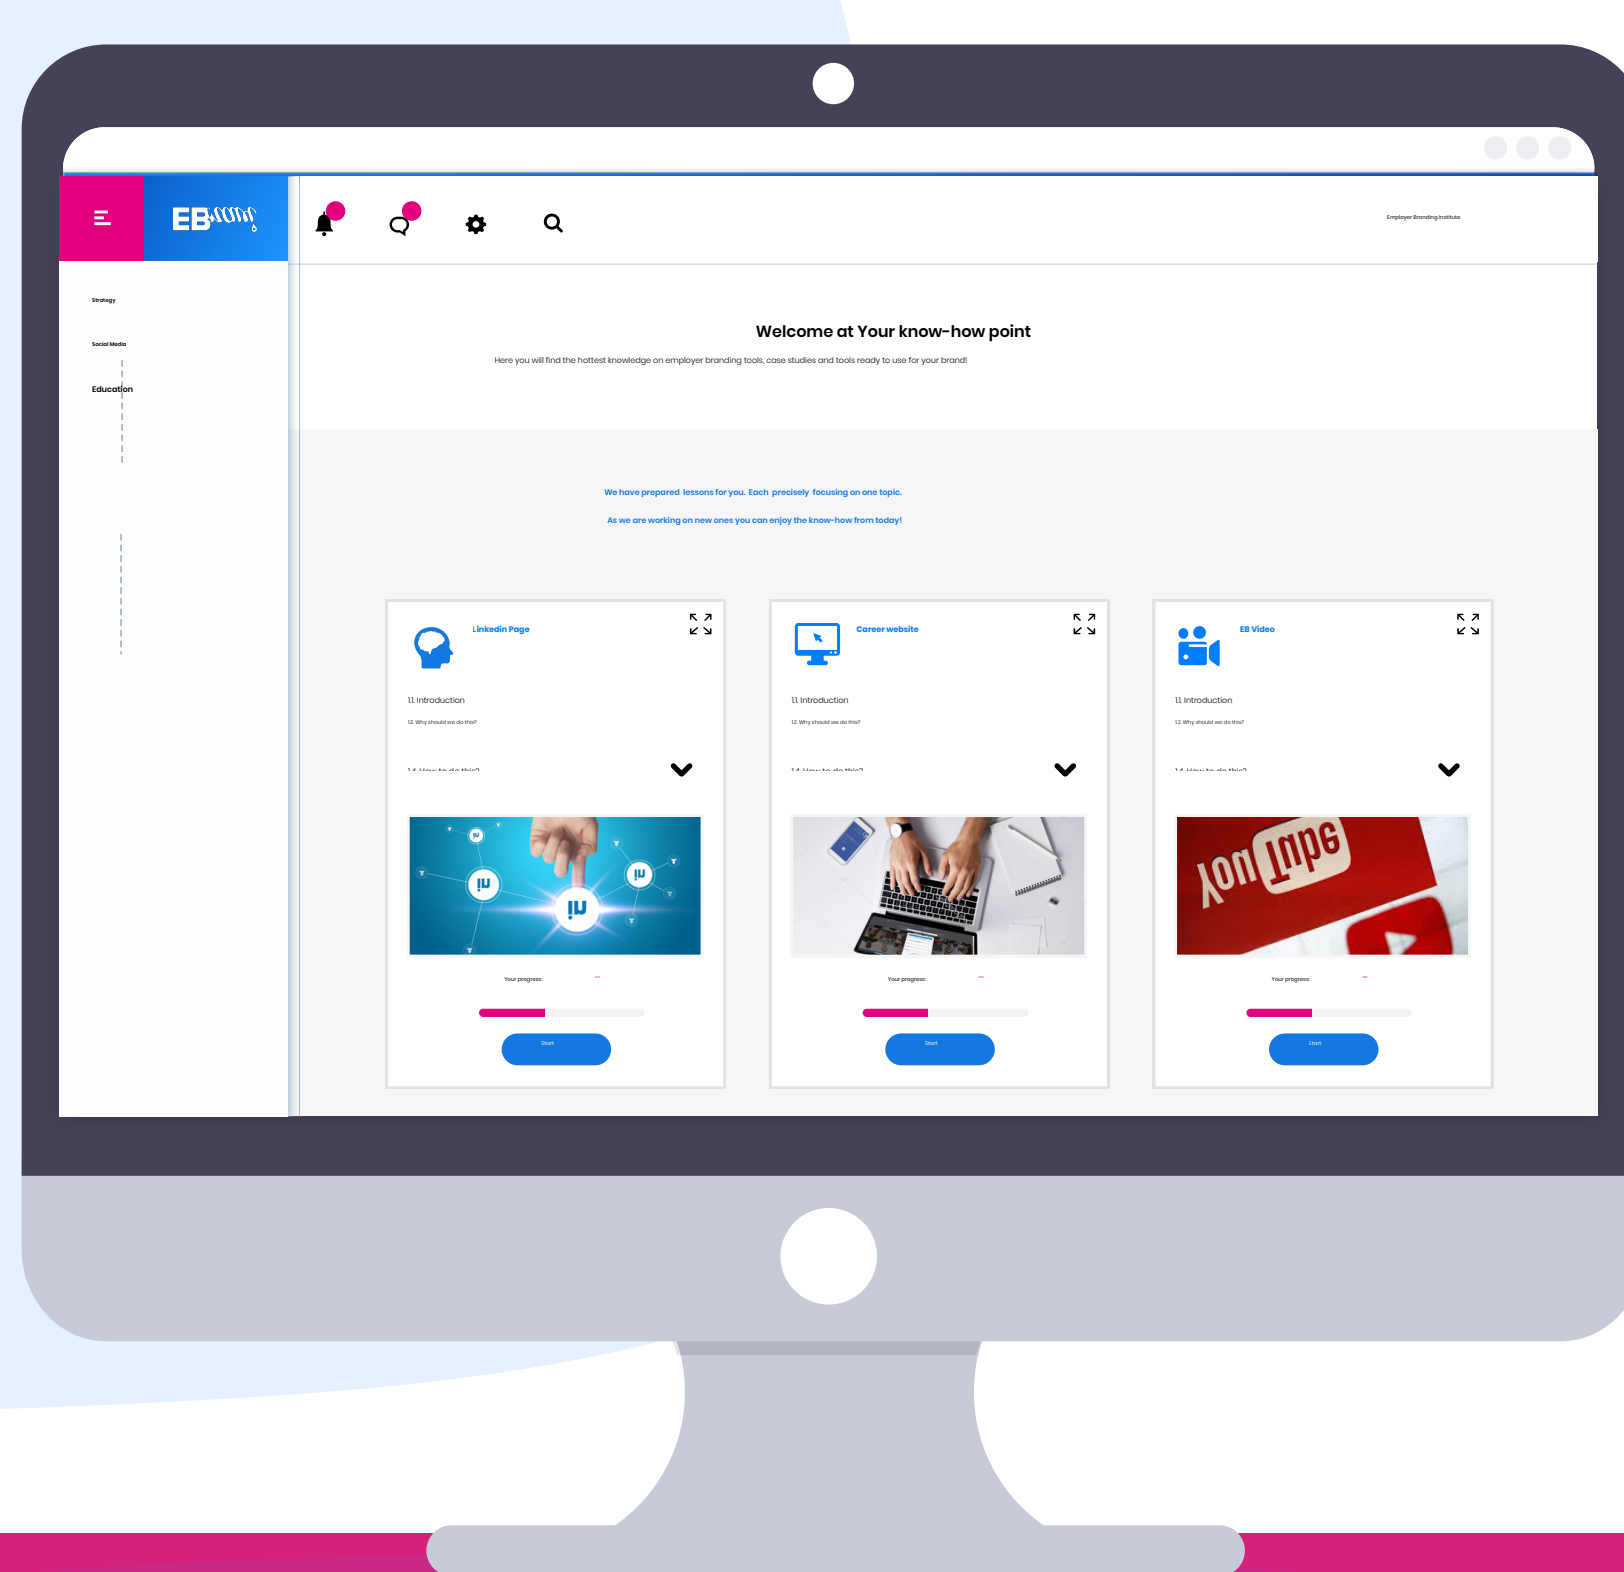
EB

Employer Branding Institute

Strategy

Social Media

Education

Welcome at Your know-how point

Here you will find the hottest knowledge on employer branding tools, case studies and tools ready to use for your brand!

We have prepared lessons for you. Each precisely focusing on one topic.

As we are working on new ones you can enjoy the know-how from today!

Linkedin Page

1.1 Introduction

1.2 Why should we do this?

1.4 How to do this?

Your progress:

Start

Career website

1.1 Introduction

1.2 Why should we do this?

1.4 How to do this?

Your progress:

Start

EB Video

1.1 Introduction

1.2 Why should we do this?

1.4 How to do this?

You Tube

Your progress:

Start